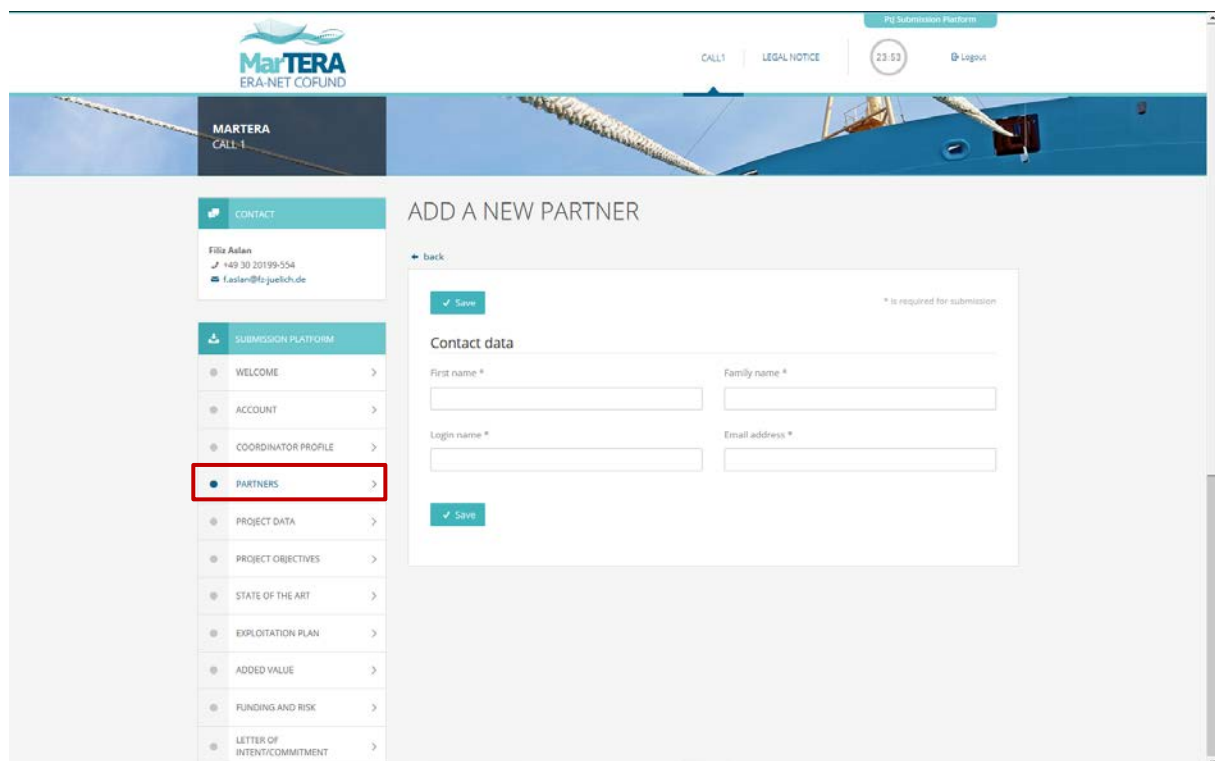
PtJ Submission Platform

MarTERA
ERA-NET COFUND

CALL1 | LEGAL NOTICE | 23:53 | Logout

MARTERA
CALL 1

CONTACT

Filiz Aslan
+49 30 20199-554
f.aslan@fz-juelich.de

SUBMISSION PLATFORM

WELCOME
ACCOUNT
COORDINATOR PROFILE
PARTNERS
PROJECT DATA
PROJECT OBJECTIVES
STATE OF THE ART
EXPLOITATION PLAN
ADDED VALUE
FUNDING AND RISK
LETTER OF INTENT/COMMITMENT

ADD A NEW PARTNER

back

Save

* is required for submission

Contact data

First name *

Family name *

Login name *

Email address *

Save